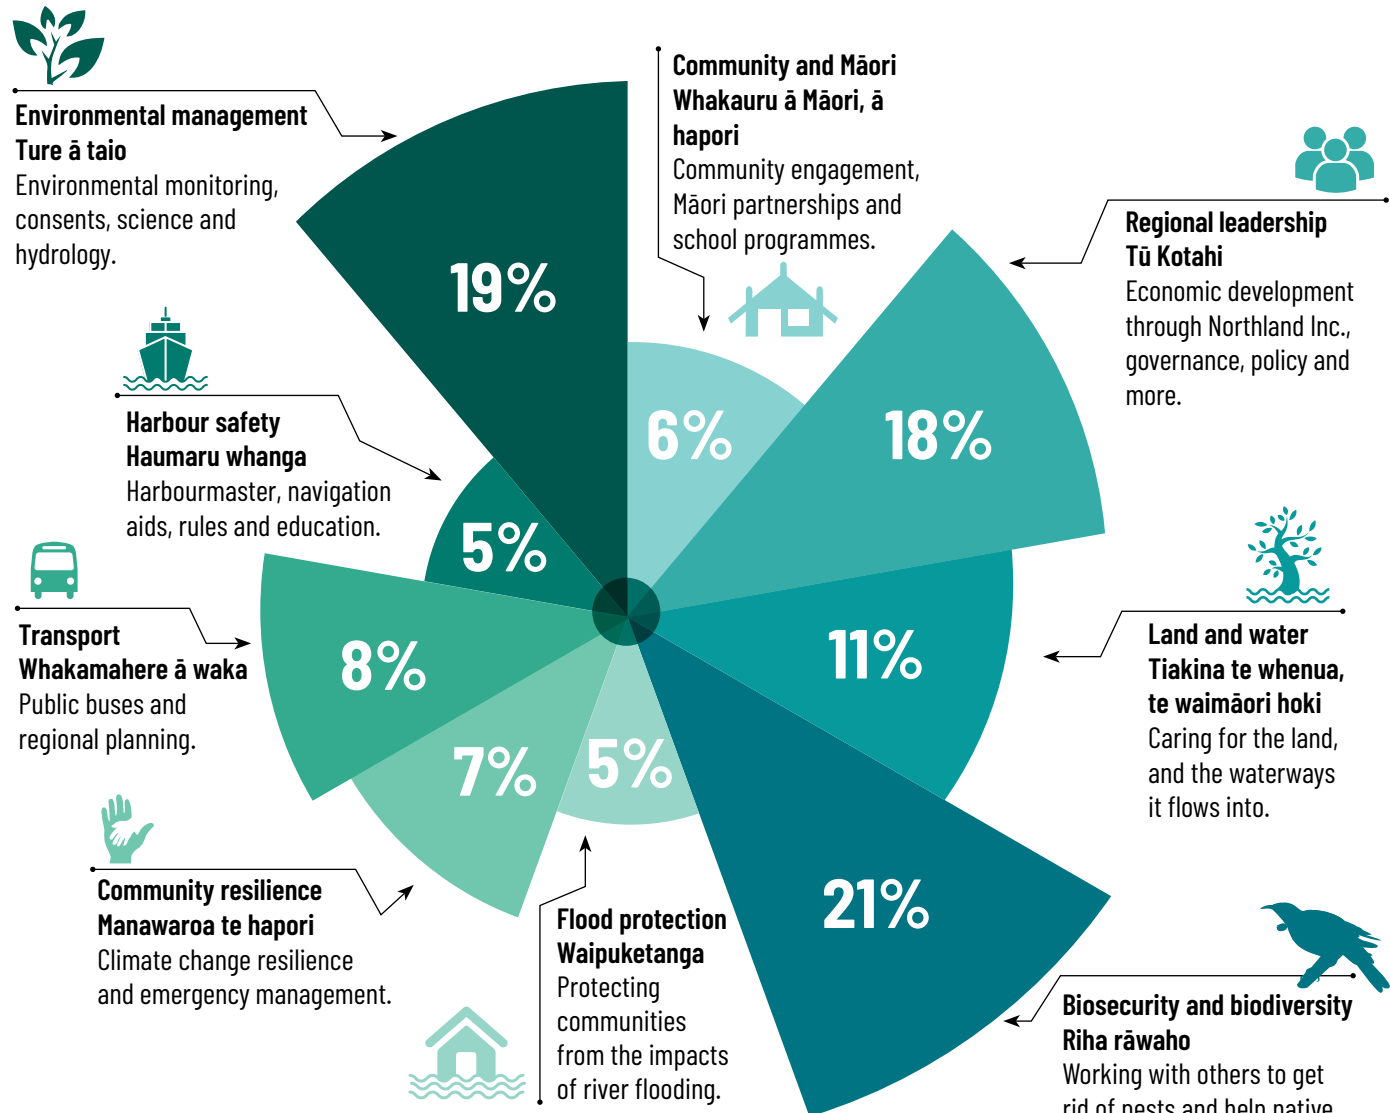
Environmental management
Ture ā taio
Environmental monitoring, consents, science and hydrology.

Community and Māori
Whakauru ā Māori, ā hapori
Community engagement, Māori partnerships and school programmes.

Regional leadership
Tū Kotahi
Economic development through Northland Inc., governance, policy and more.

19%

6%

18%

Harbour safety
Haumaru whanga
Harbourmaster, navigation aids, rules and education.

5%

Transport
Whakamahere ā waka
Public buses and regional planning.

8%

11%

Land and water
Tiakina te whenua, te waimāori hoki
Caring for the land, and the waterways it flows into.

7%

5%

Community resilience
Manawaroa te hapori
Climate change resilience and emergency management.

21%

Flood protection
Waipuketanga
Protecting communities from the impacts of river flooding.

Biosecurity and biodiversity
Riha rāwaho
Working with others to get rid of pests and help native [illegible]